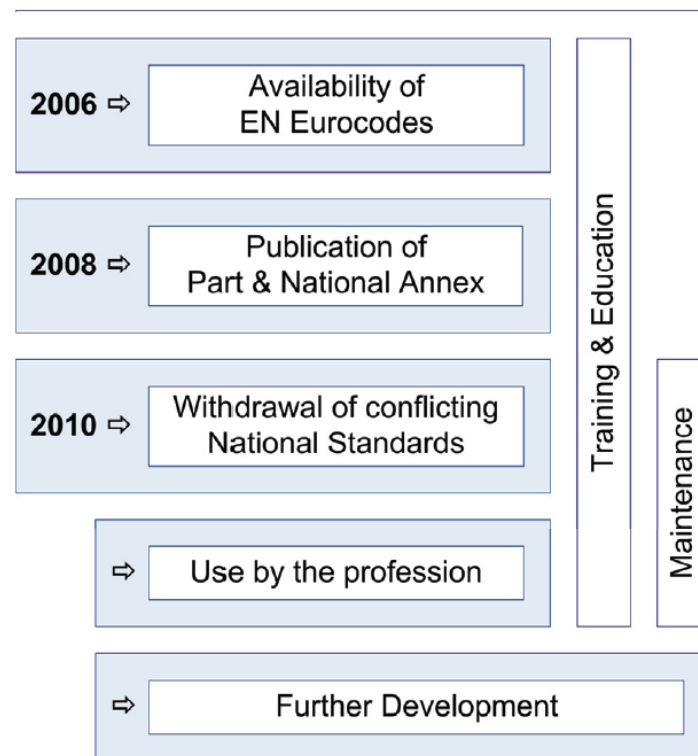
2006 ⇨ Availability of EN Eurocodes

2008 ⇨ Publication of Part & National Annex

2010 ⇨ Withdrawal of conflicting National Standards

⇨ Use by the profession

⇨ Further Development

Training & Education

Maintenance